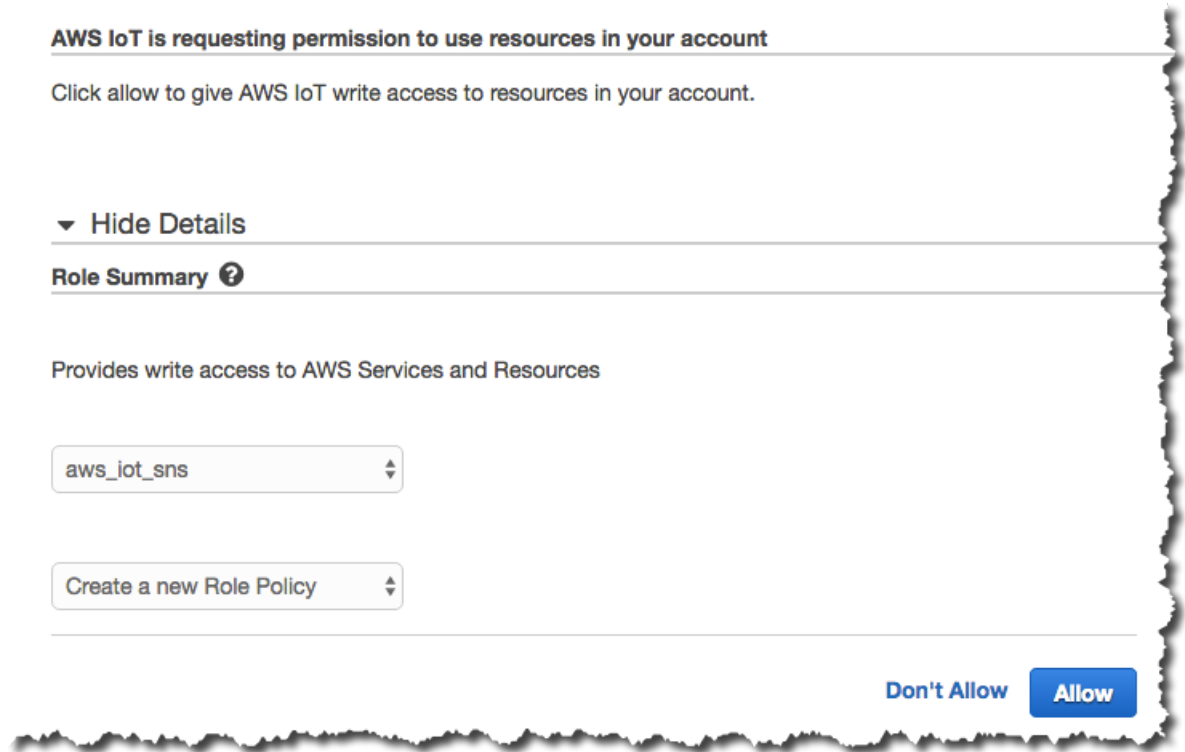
AWS IoT is requesting permission to use resources in your account

Click allow to give AWS IoT write access to resources in your account.

Hide Details

Role Summary

Provides write access to AWS Services and Resources

aws_iot_sns

Create a new Role Policy

Don't Allow

Allow